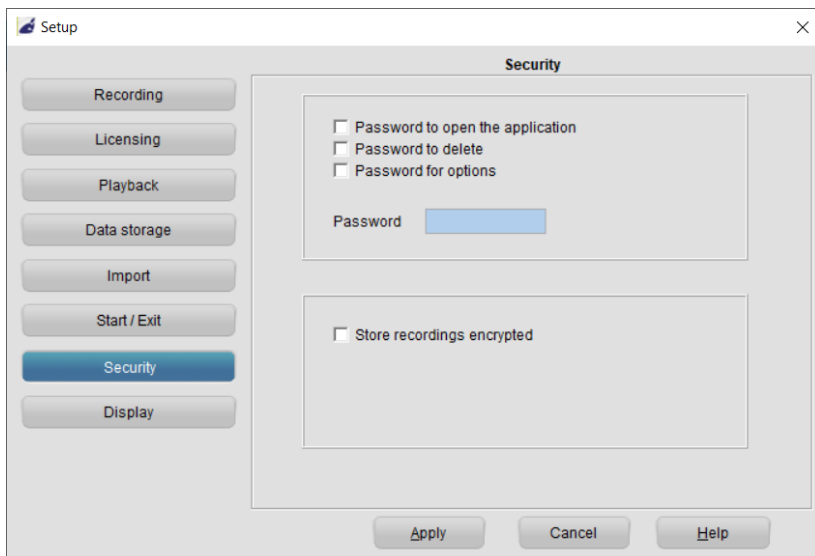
Setup

Recording
Licensing
Playback
Data storage
Import
Start / Exit
Security
Display

Security

Password to open the application
Password to delete
Password for options

Password

Store recordings encrypted

Apply
Cancel
Help